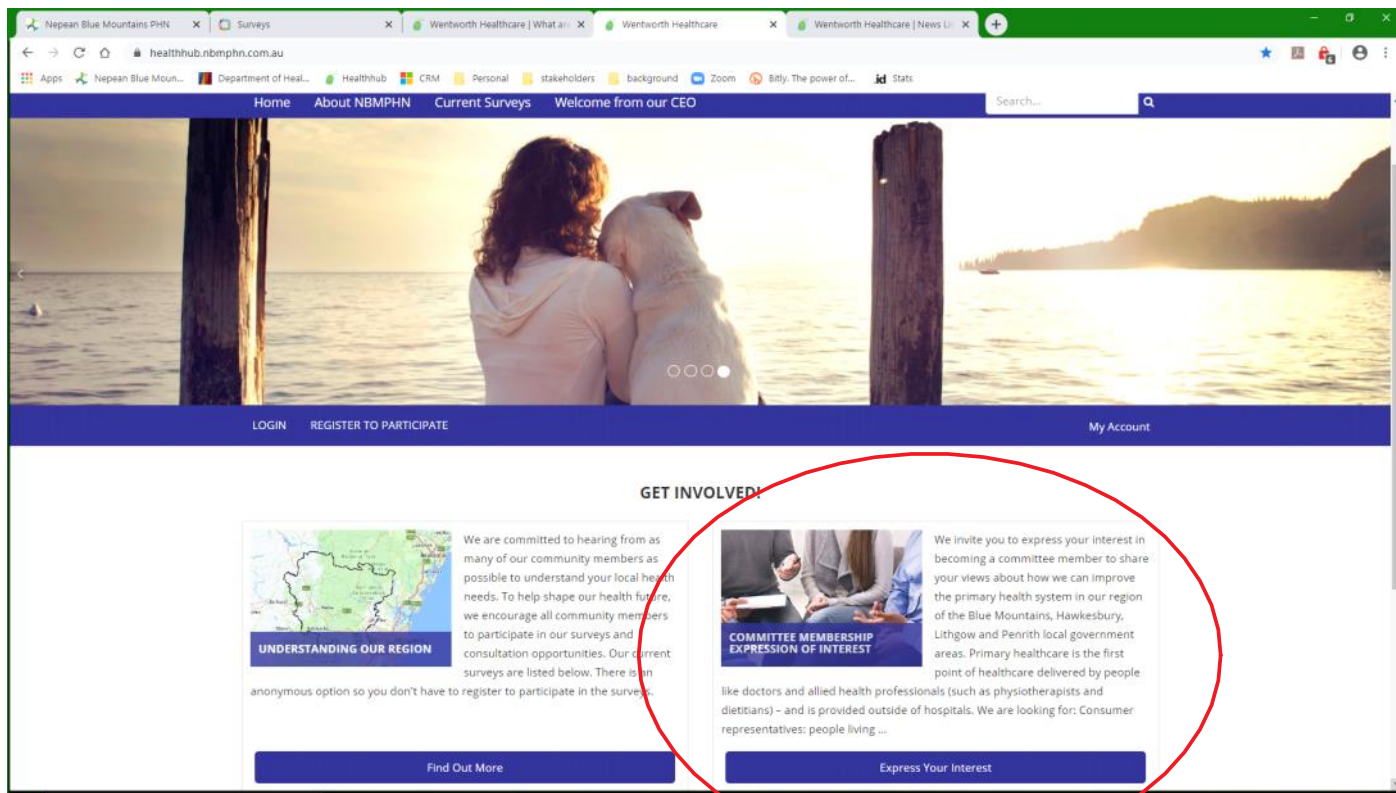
Nepean Blue Mountains PHN × Surveys × Wentworth Healthcare | What are × Wentworth Healthcare × Wentworth Healthcare | News Li ×

healthhub.nbmphn.com.au

Apps Nepean Blue Moun... Department of Heal... Healthhub CRM Personal stakeholders background Zoom Bitly. The power of... id Stats

Home About NBMPHN Current Surveys Welcome from our CEO

Search...

LOGIN REGISTER TO PARTICIPATE

My Account

GET INVOLVED!

UNDERSTANDING OUR REGION

We are committed to hearing from as many of our community members as possible to understand your local health needs. To help shape our health future, we encourage all community members to participate in our surveys and consultation opportunities. Our current surveys are listed below. There is an anonymous option so you don't have to register to participate in the surveys.

Find Out More

COMMITTEE MEMBERSHIP EXPRESSION OF INTEREST

We invite you to express your interest in becoming a committee member to share your views about how we can improve the primary health system in our region of the Blue Mountains, Hawkesbury, Lithgow and Penrith local government areas. Primary healthcare is the first point of healthcare delivered by people like doctors and allied health professionals (such as physiotherapists and dietitians) – and is provided outside of hospitals. We are looking for: Consumer representatives: people living ...

Express Your Interest